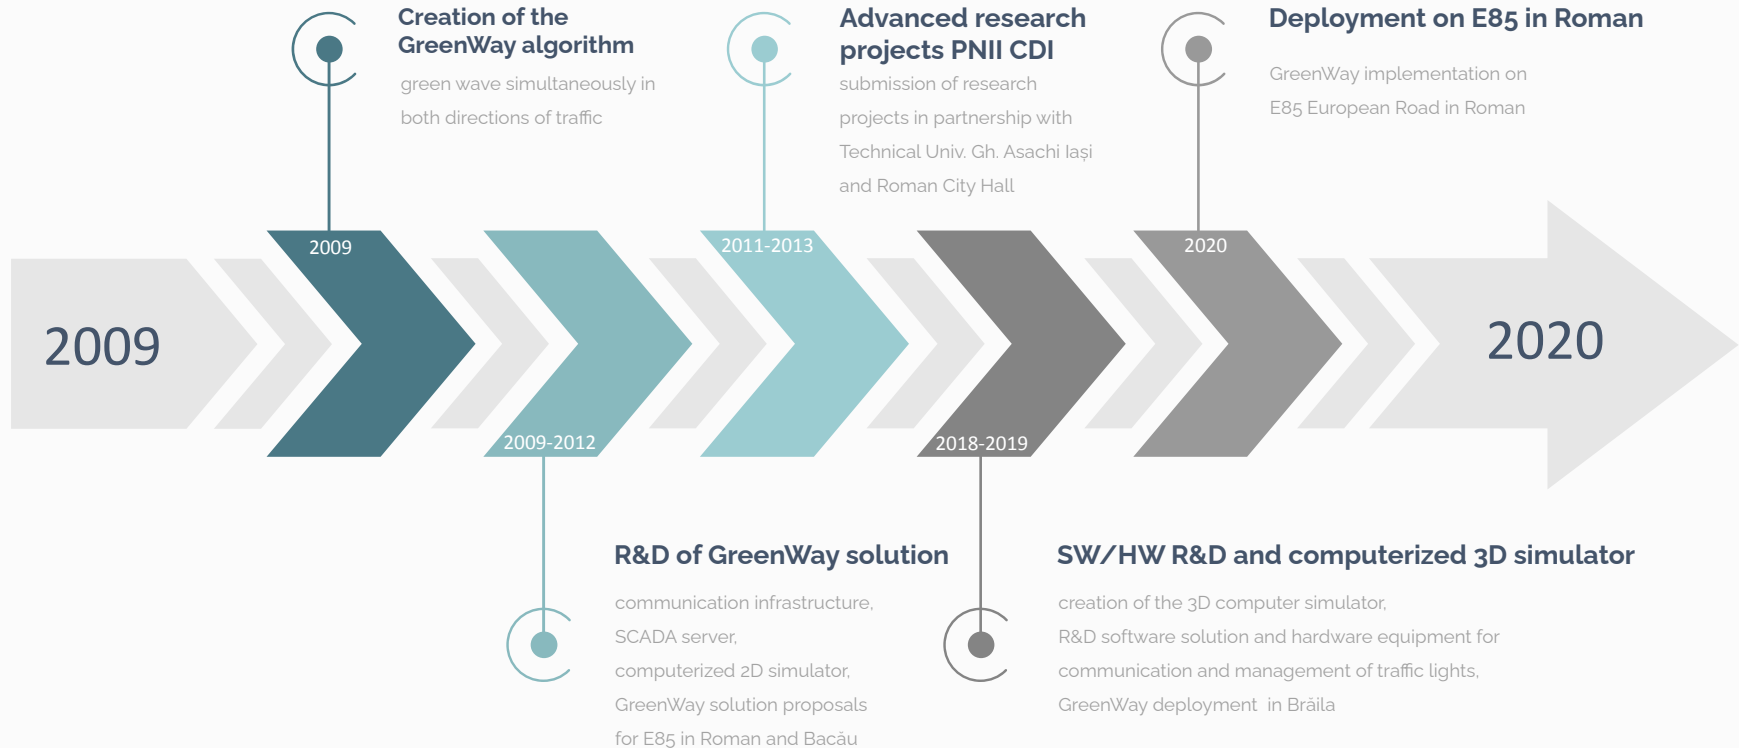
Creation of the GreenWay algorithm

green wave simultaneously in both directions of traffic

Advanced research projects PNII CDI

submission of research projects in partnership with Technical Univ. Gh. Asachi Iași and Roman City Hall

Deployment on E85 in Roman

GreenWay implementation on E85 European Road in Roman

2009

2009

2009-2012

2011-2013

2018-2019

2020

2020

R&D of GreenWay solution

communication infrastructure, SCADA server, computerized 2D simulator, GreenWay solution proposals for E85 in Roman and Bacău

SW/HW R&D and computerized 3D simulator

creation of the 3D computer simulator, R&D software solution and hardware equipment for communication and management of traffic lights, GreenWay deployment in Brăila